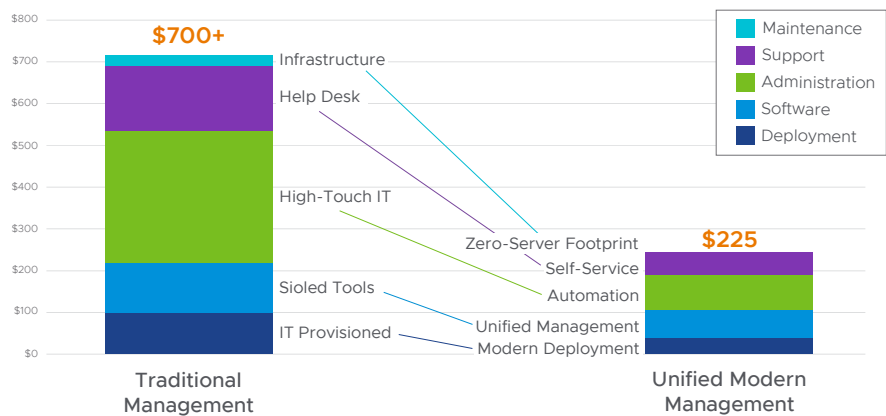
$800
$700
$600
$500
$400
$300
$200
$100
$0

$700+

Infrastructure

Help Desk

High-Touch IT

Sioled Tools

IT Provisioned

Traditional Management

Zero-Server Footprint

Self-Service

Automation

Unified Management

Modern Deployment

$225

Unified Modern Management

Maintenance
Support
Administration
Software
Deployment